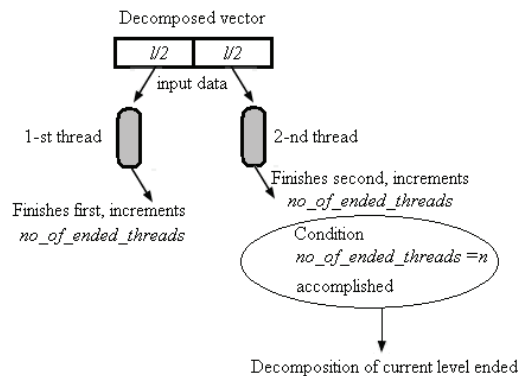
Decomposed vector

l/2

l/2

input data

1-st thread

2-nd thread

Finishes second, increments *no_of_ended_threads*

Finishes first, increments *no_of_ended_threads*

Condition *no_of_ended_threads* =*n* accomplished

Decomposition of current level ended